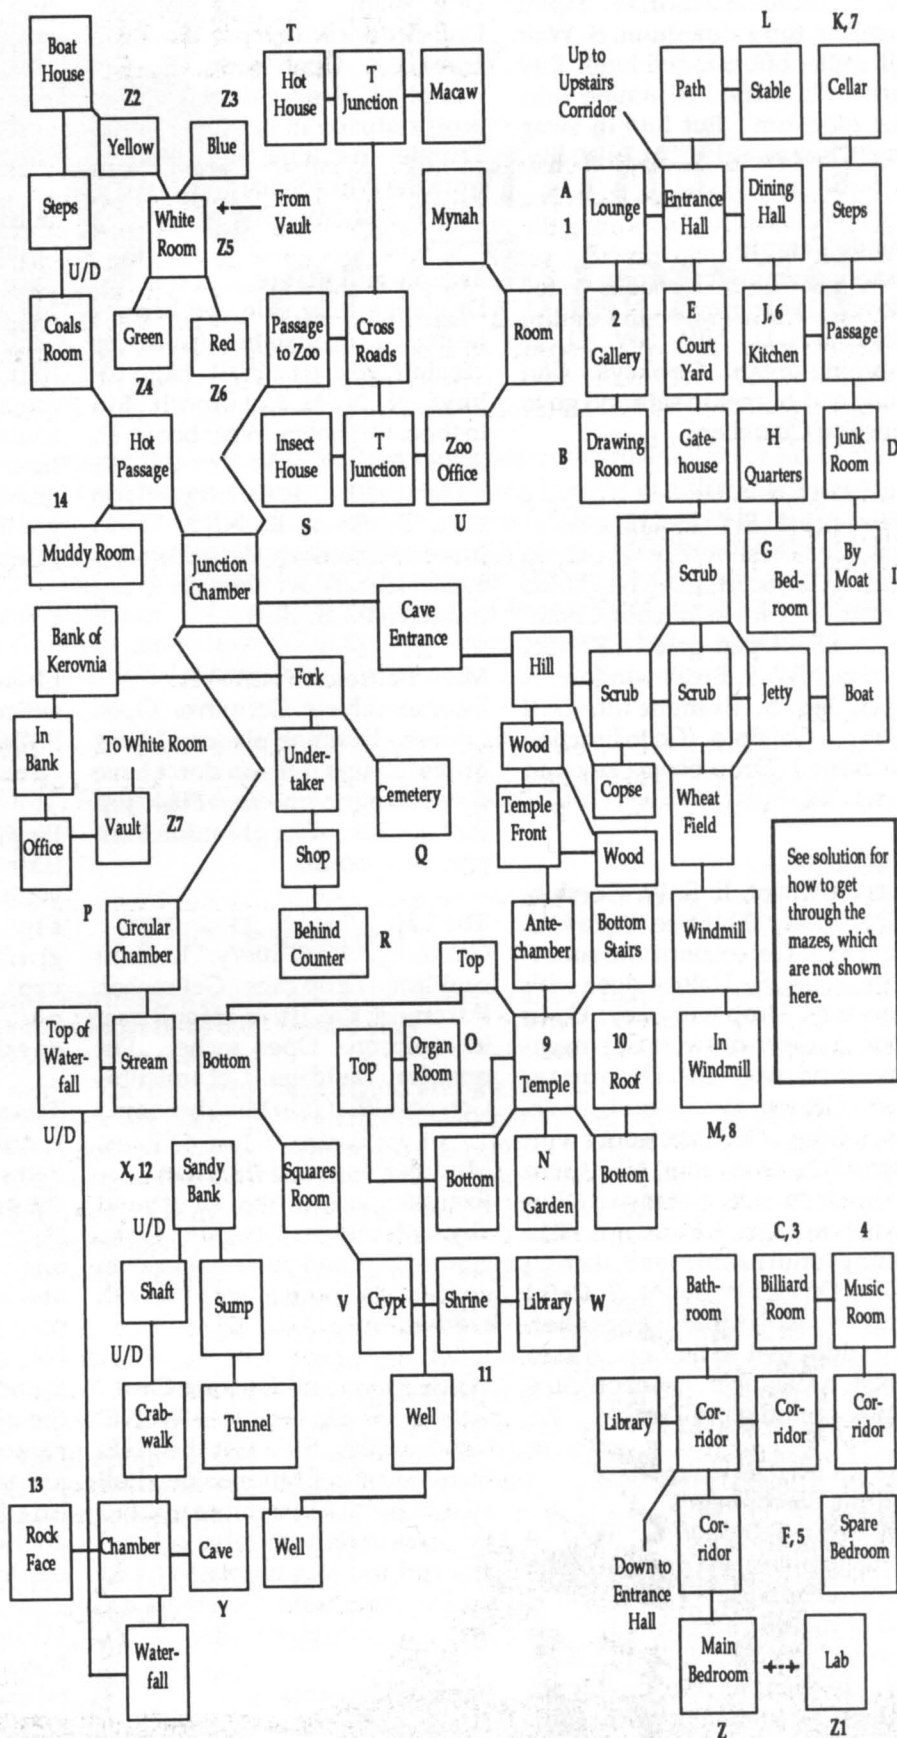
Boat House

Z2 Z3

Yellow Blue

Steps White Room Z5 From Vault

U/D

Coals Room Green Red

Z4 Z6

Hot Passage

14

Muddy Room

T

Hot House T Junction Macaw

Mynah

Passage to Zoo Cross Roads Room

Insect House T Junction Zoo Office

S U

Junction Chamber

Cave Entrance

Bank of Kerovnia

Fork

In Bank To White Room

Under-taker Cemetery

Office Vault Z7

Shop Q

P

Circular Chamber Behind Counter R

Top of Water-fall Stream Bottom

U/D

Top Organ Room O

X, 12 Sandy Bank Squares Room

U/D

Shaft Sump

U/D

Crab-walk Tunnel

13

Rock Face Chamber Cave Well

Y

Water-fall

Up to Upstairs Corridor

L K, 7

Path Stable Cellar

A 1

Lounge Entrance Hall Dining Hall Steps

2 Gallery E Court Yard J, 6 Kitchen Passage

B Drawing Room Gate-house H Quarters Junk Room D

G Bed-room By Moat I

Scrub

Hill Scrub Scrub Jetty Boat

Wood Copse

Temple Front Wood Wheat Field

See solution for how to get through the mazes, which are not shown here.

Ante-chamber Bottom Stairs Windmill

Top

9 10

Temple Roof In Windmill

M, 8

Bottom N Garden Bottom

V Crypt Shrine Library W

11

Well

C, 3 4

Bath-room Billiard Room Music Room

Library Cor-ridor Cor-ridor Cor-ridor

Cor-ridor F, 5 Spare Bedroom

Down to Entrance Hall

Main Bedroom Lab

Z Z1